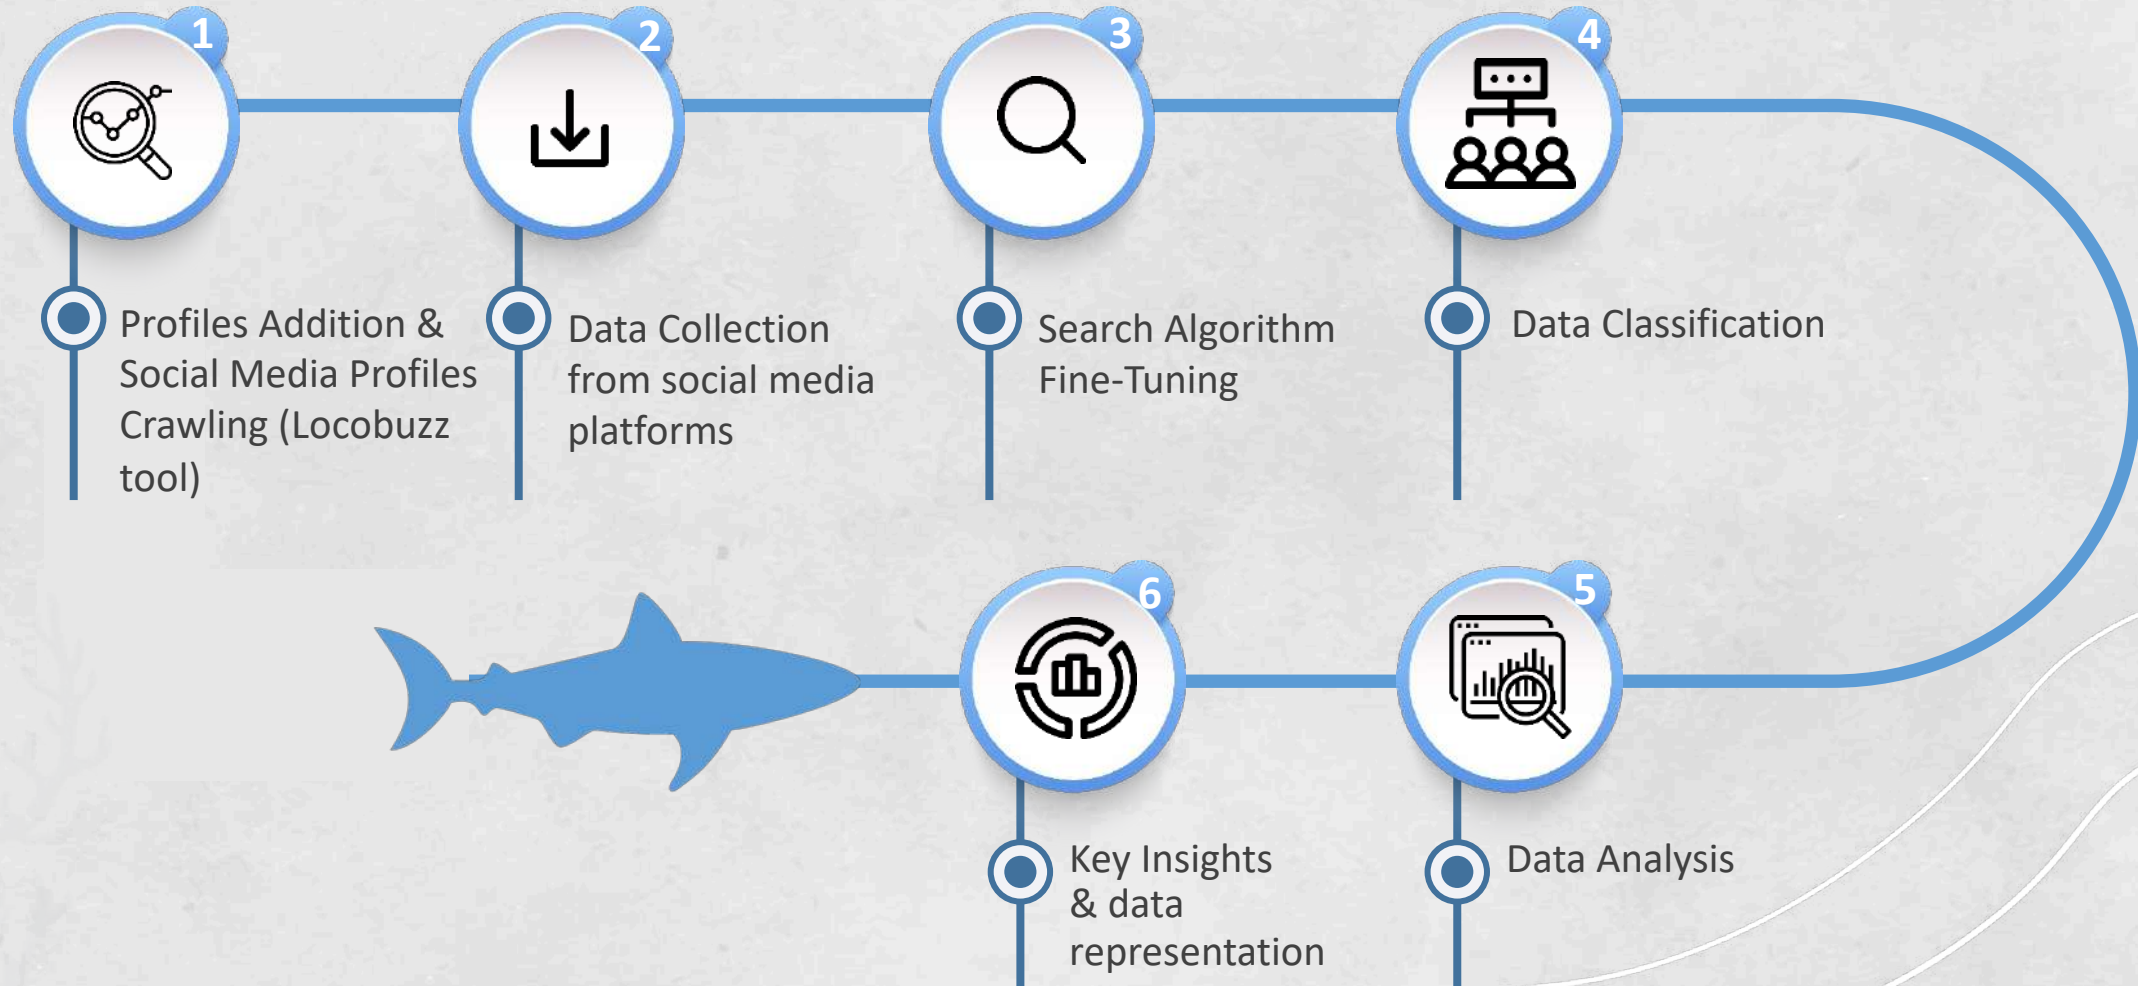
1

Profiles Addition & Social Media Profiles Crawling (Locobuzz tool)

2

Data Collection from social media platforms

3

Search Algorithm Fine-Tuning

4

Data Classification

6

Key Insights & data representation

5

Data Analysis